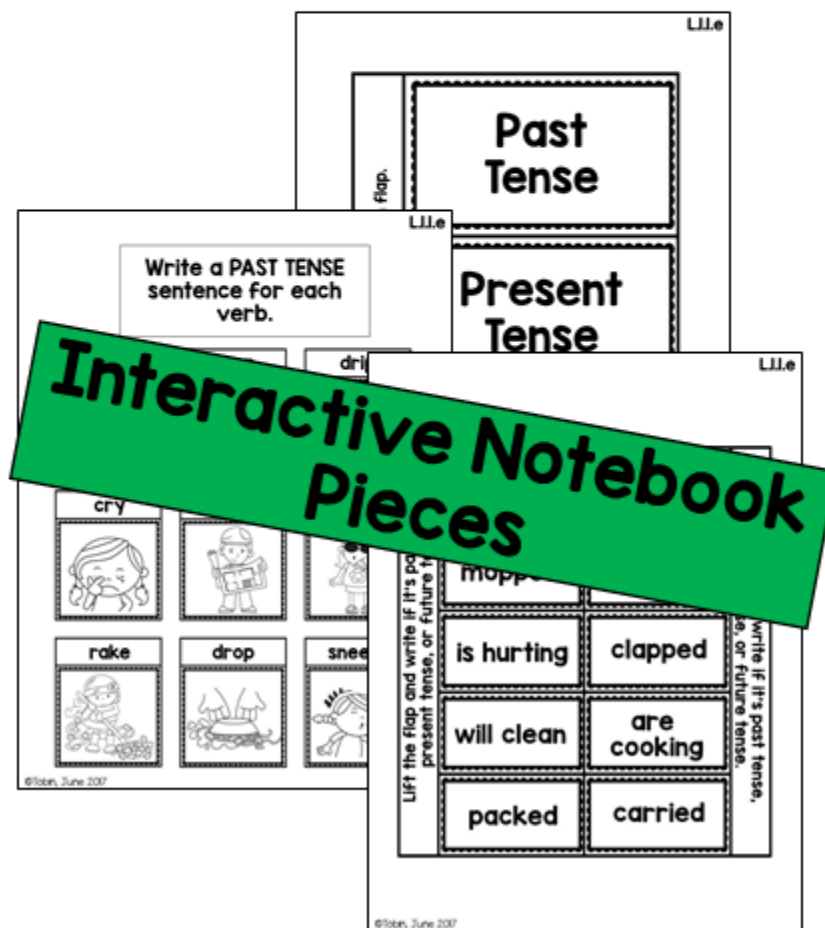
L.1.1.e

flap.

Past Tense

Present Tense

L.1.1.e

Write a PAST TENSE sentence for each verb.

drip

cry

rake

drop

snee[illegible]

©Tobin, June 2017

Interactive Notebook Pieces

L.1.1.e

Lift the flap and write if it's pa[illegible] present tense, or future t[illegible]

mopp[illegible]

is hurting

clapped

will clean

are cooking

packed

carried

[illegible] write if it's past tense, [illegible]e, or future tense.

©Tobin, June 2017